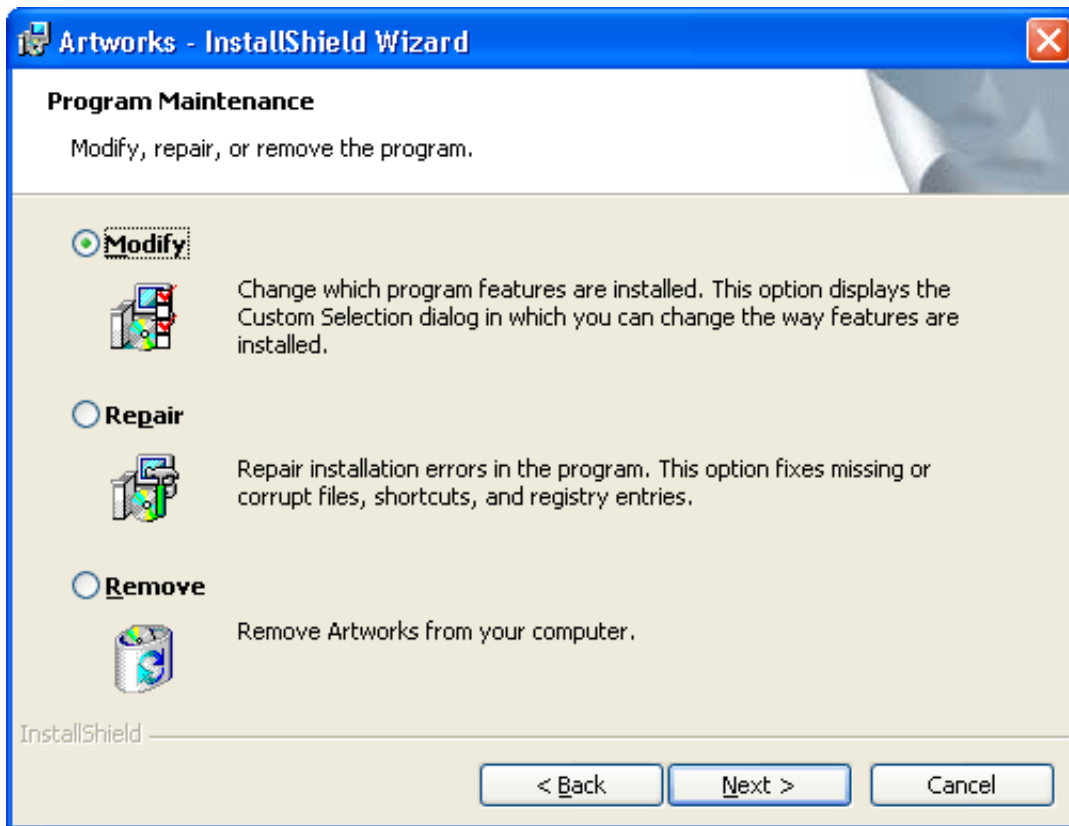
Artworks - InstallShield Wizard

Program Maintenance

Modify, repair, or remove the program.

Modify

Change which program features are installed. This option displays the Custom Selection dialog in which you can change the way features are installed.

Repair

Repair installation errors in the program. This option fixes missing or corrupt files, shortcuts, and registry entries.

Remove

Remove Artworks from your computer.

InstallShield

< Back

Next >

Cancel